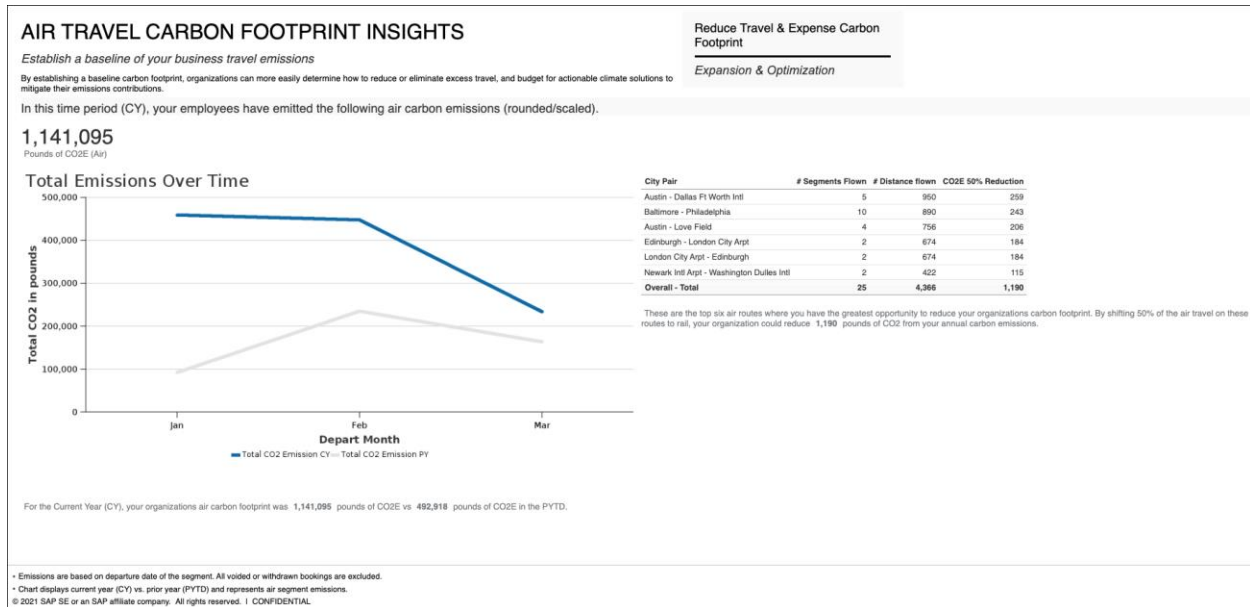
AIR TRAVEL CARBON FOOTPRINT INSIGHTS

Establish a baseline of your business travel emissions

By establishing a baseline carbon footprint, organizations can more easily determine how to reduce or eliminate excess travel, and budget for actionable climate solutions to mitigate their emissions contributions.

Reduce Travel & Expense Carbon Footprint

Expansion & Optimization

In this time period (CY), your employees have emitted the following air carbon emissions (rounded/scaled).

1,141,095
Pounds of CO2E (Air)

Total Emissions Over Time

500,000
400,000
300,000
200,000
100,000
0

Total CO2 in pounds

Jan
Feb
Mar

Depart Month

Total CO2 Emission CY Total CO2 Emission PY

| City Pair | # Segments Flown | # Distance flown | CO2E 50% Reduction |
|---|---|---|---|
| Austin - Dallas Ft Worth Intl | 5 | 950 | 259 |
| Baltimore - Philadelphia | 10 | 890 | 243 |
| Austin - Love Field | 4 | 756 | 206 |
| Edinburgh - London City Arpt | 2 | 674 | 184 |
| London City Arpt - Edinburgh | 2 | 674 | 184 |
| Newark Intl Arpt - Washington Dulles Intl | 2 | 422 | 115 |
| Overall - Total | 25 | 4,366 | 1,190 |

These are the top six air routes where you have the greatest opportunity to reduce your organizations carbon footprint. By shifting 50% of the air travel on these routes to rail, your organization could reduce 1,190 pounds of CO2 from your annual carbon emissions.

For the Current Year (CY), your organizations air carbon footprint was 1,141,095 pounds of CO2E vs 492,918 pounds of CO2E in the PYTD.

• Emissions are based on departure date of the segment. All voided or withdrawn bookings are excluded.
• Chart displays current year (CY) vs. prior year (PYTD) and represents air segment emissions.
© 2021 SAP SE or an SAP affiliate company. All rights reserved. | CONFIDENTIAL